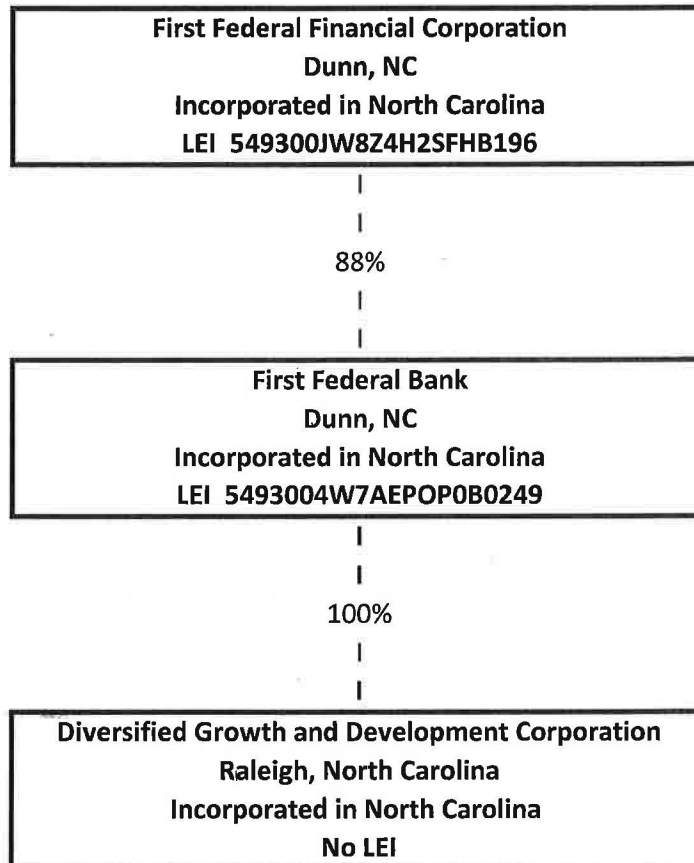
First Federal Financial Corporation
Dunn, NC
Incorporated in North Carolina
LEI 549300JW8Z4H2SFHB196

88%

First Federal Bank
Dunn, NC
Incorporated in North Carolina
LEI 5493004W7AEPOP0B0249

100%

Diversified Growth and Development Corporation
Raleigh, North Carolina
Incorporated in North Carolina
No LEI